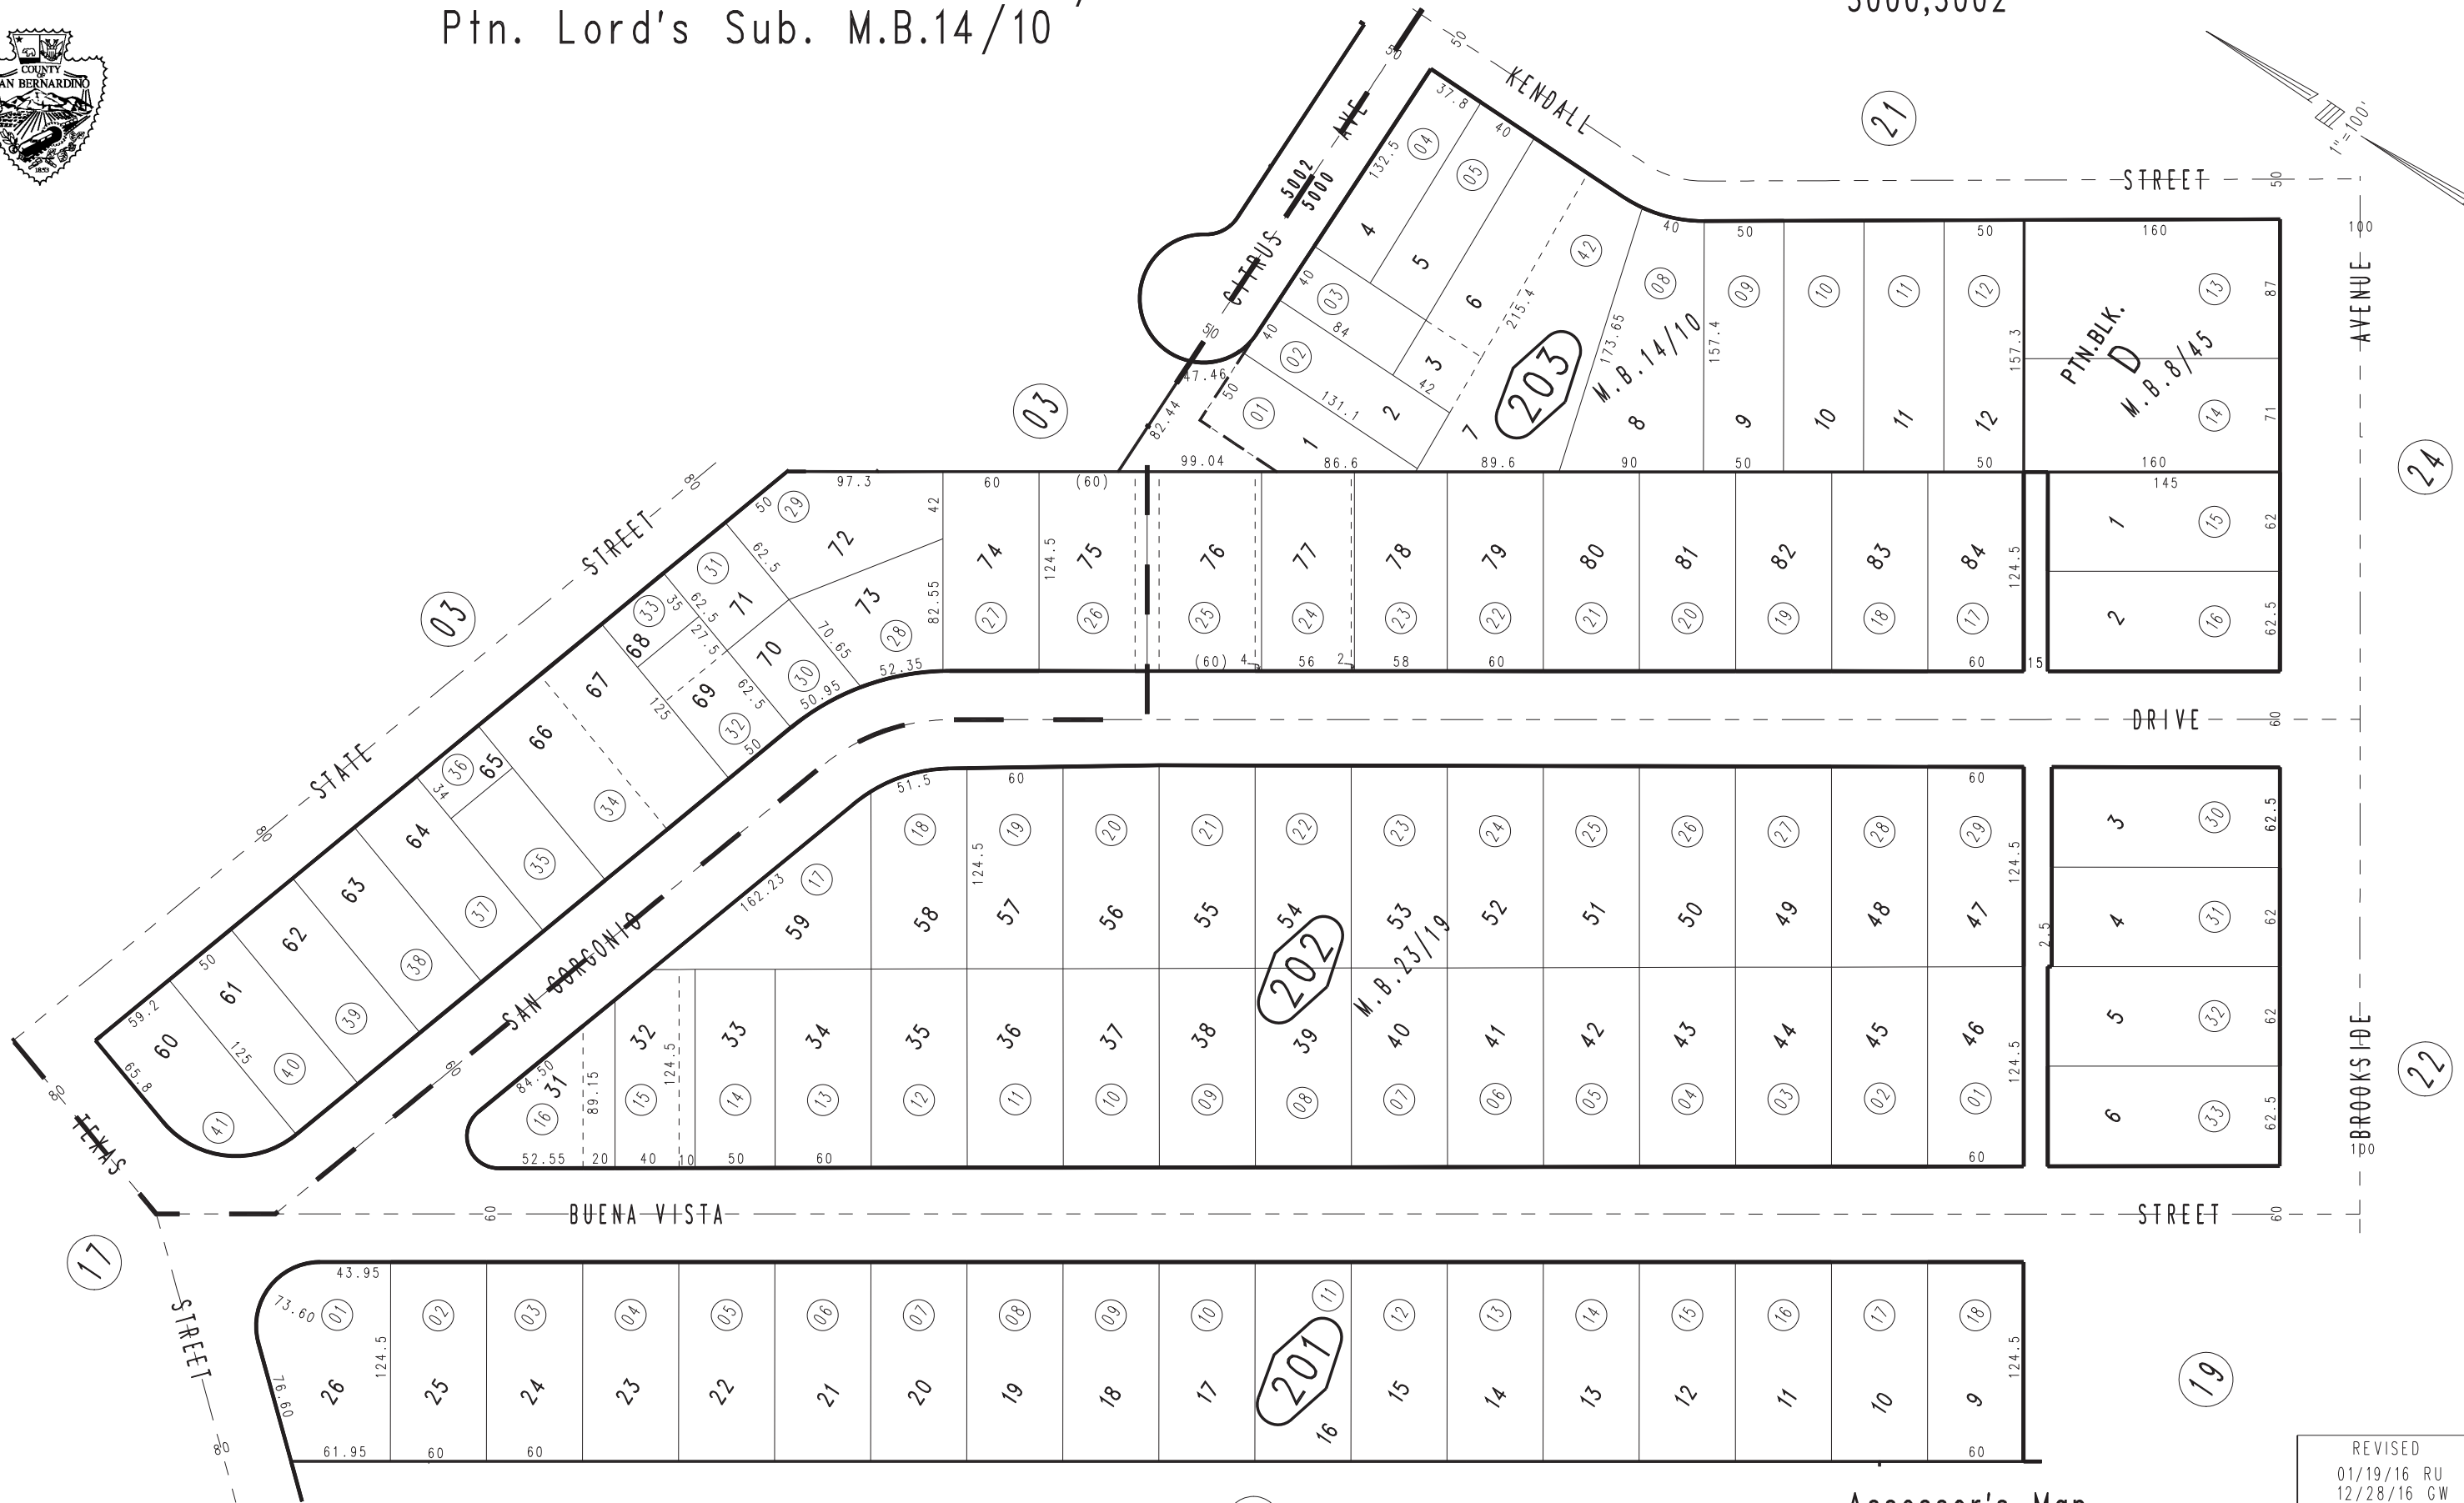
Ptn. Lord's Sub. M.B.14/10

5000,5002

COUNTY OF SAN BERNARDINO

KENDALL STREET

CITRUS AVE

5002
5000

STATE STREET

SAN GORGONIO DRIVE

BUENA VISTA STREET

TEXAS STREET

AVENUE

BROOKSIDE

03
03
21
24
22
17
19

203
M.B.14/10

202
M.B.23/19

201

PTN.BLK. D
M.B.8/45

1"=100'

REVISED
01/19/16 RU
12/28/16 GW

Assessor's Map